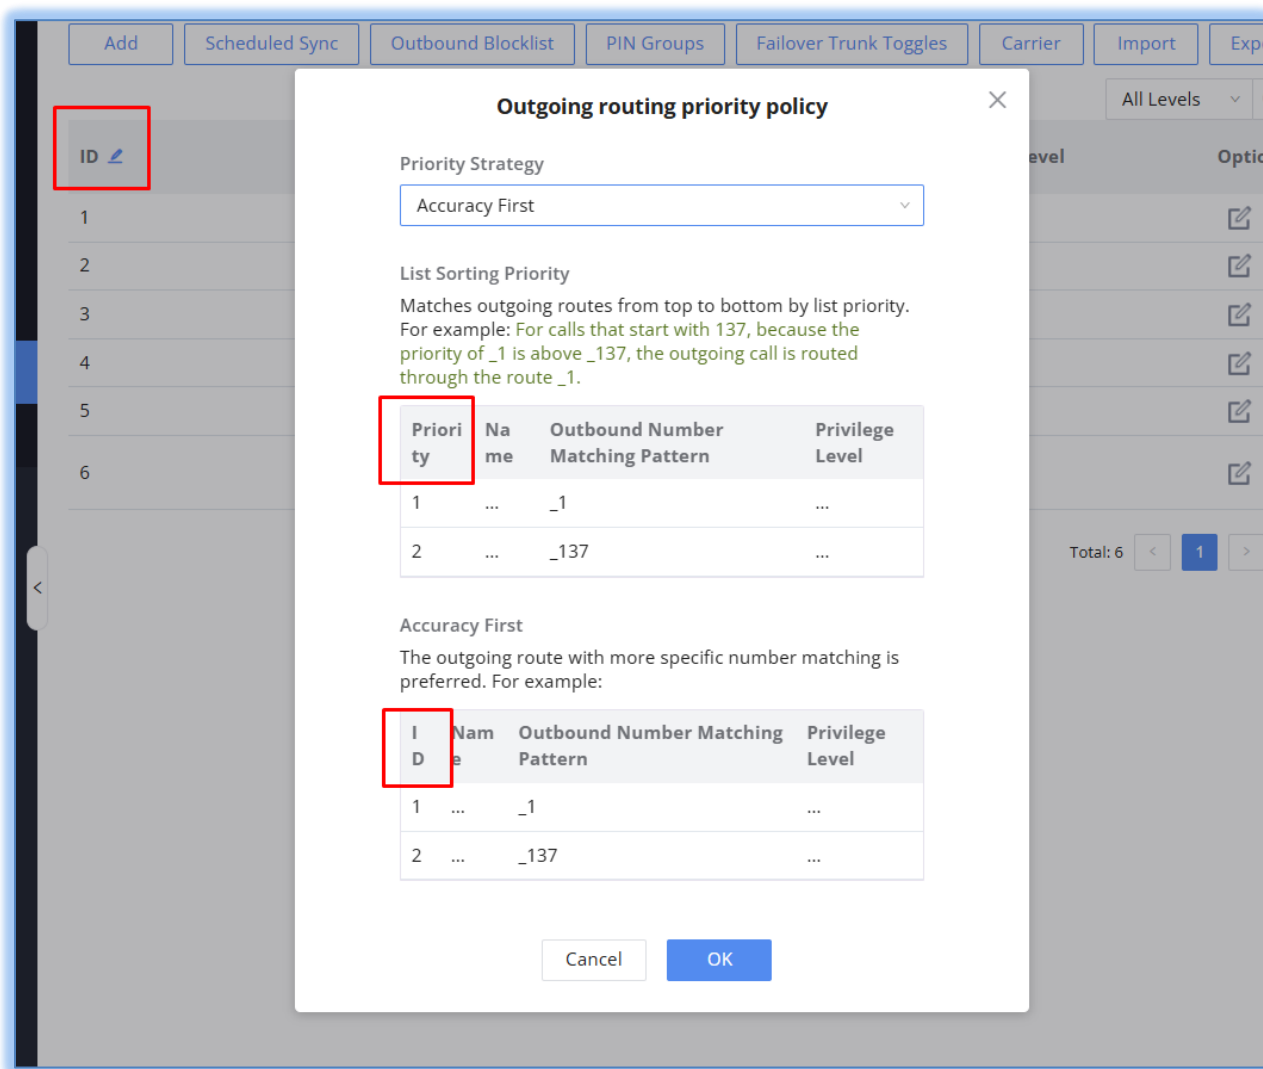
Add Scheduled Sync Outbound Blocklist PIN Groups Failover Trunk Toggles Carrier Import Exp

All Levels

ID

evel

Optic

1
2
3
4
5
6

Total: 6 1

Outgoing routing priority policy

Priority Strategy

Accuracy First

List Sorting Priority

Matches outgoing routes from top to bottom by list priority. For example: For calls that start with 137, because the priority of _1 is above _137, the outgoing call is routed through the route _1.

| Priority | Name | Outbound Number Matching Pattern | Privilege Level |
|---|---|---|---|
| 1 | ... | _1 | ... |
| 2 | ... | _137 | ... |

Accuracy First

The outgoing route with more specific number matching is preferred. For example:

| ID | Name | Outbound Number Matching Pattern | Privilege Level |
|---|---|---|---|
| 1 | ... | _1 | ... |
| 2 | ... | _137 | ... |

Cancel OK